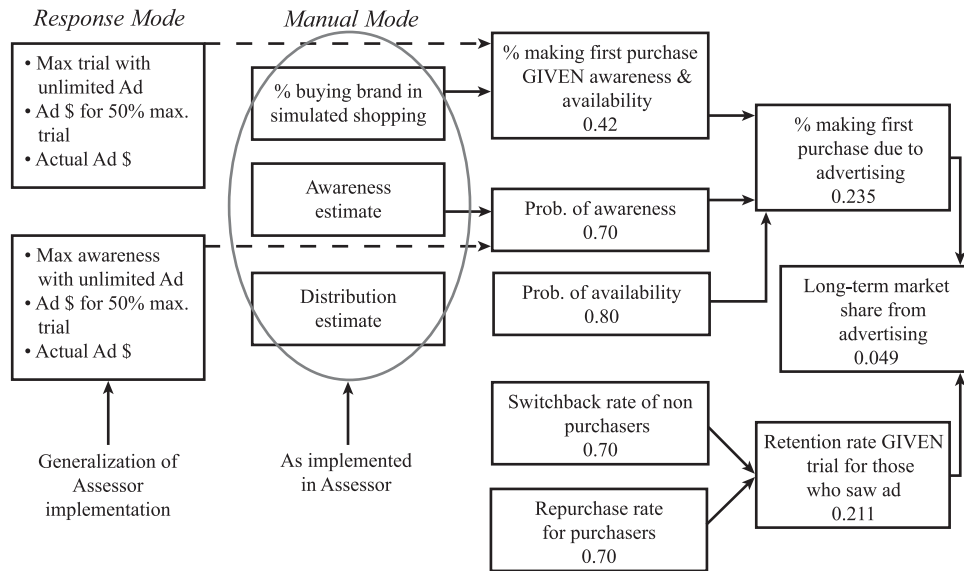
Response Mode

Manual Mode

• Max trial with unlimited Ad
• Ad $ for 50% max. trial
• Actual Ad $

% buying brand in simulated shopping

% making first purchase GIVEN awareness & availability
0.42

% making first purchase due to advertising
0.235

Awareness estimate

Prob. of awareness
0.70

• Max awareness with unlimited Ad
• Ad $ for 50% max. trial
• Actual Ad $

Distribution estimate

Prob. of availability
0.80

Long-term market share from advertising
0.049

Switchback rate of non purchasers
0.70

Retention rate GIVEN trial for those who saw ad
0.211

Repurchase rate for purchasers
0.70

Generalization of Assessor implementation

As implemented in Assessor